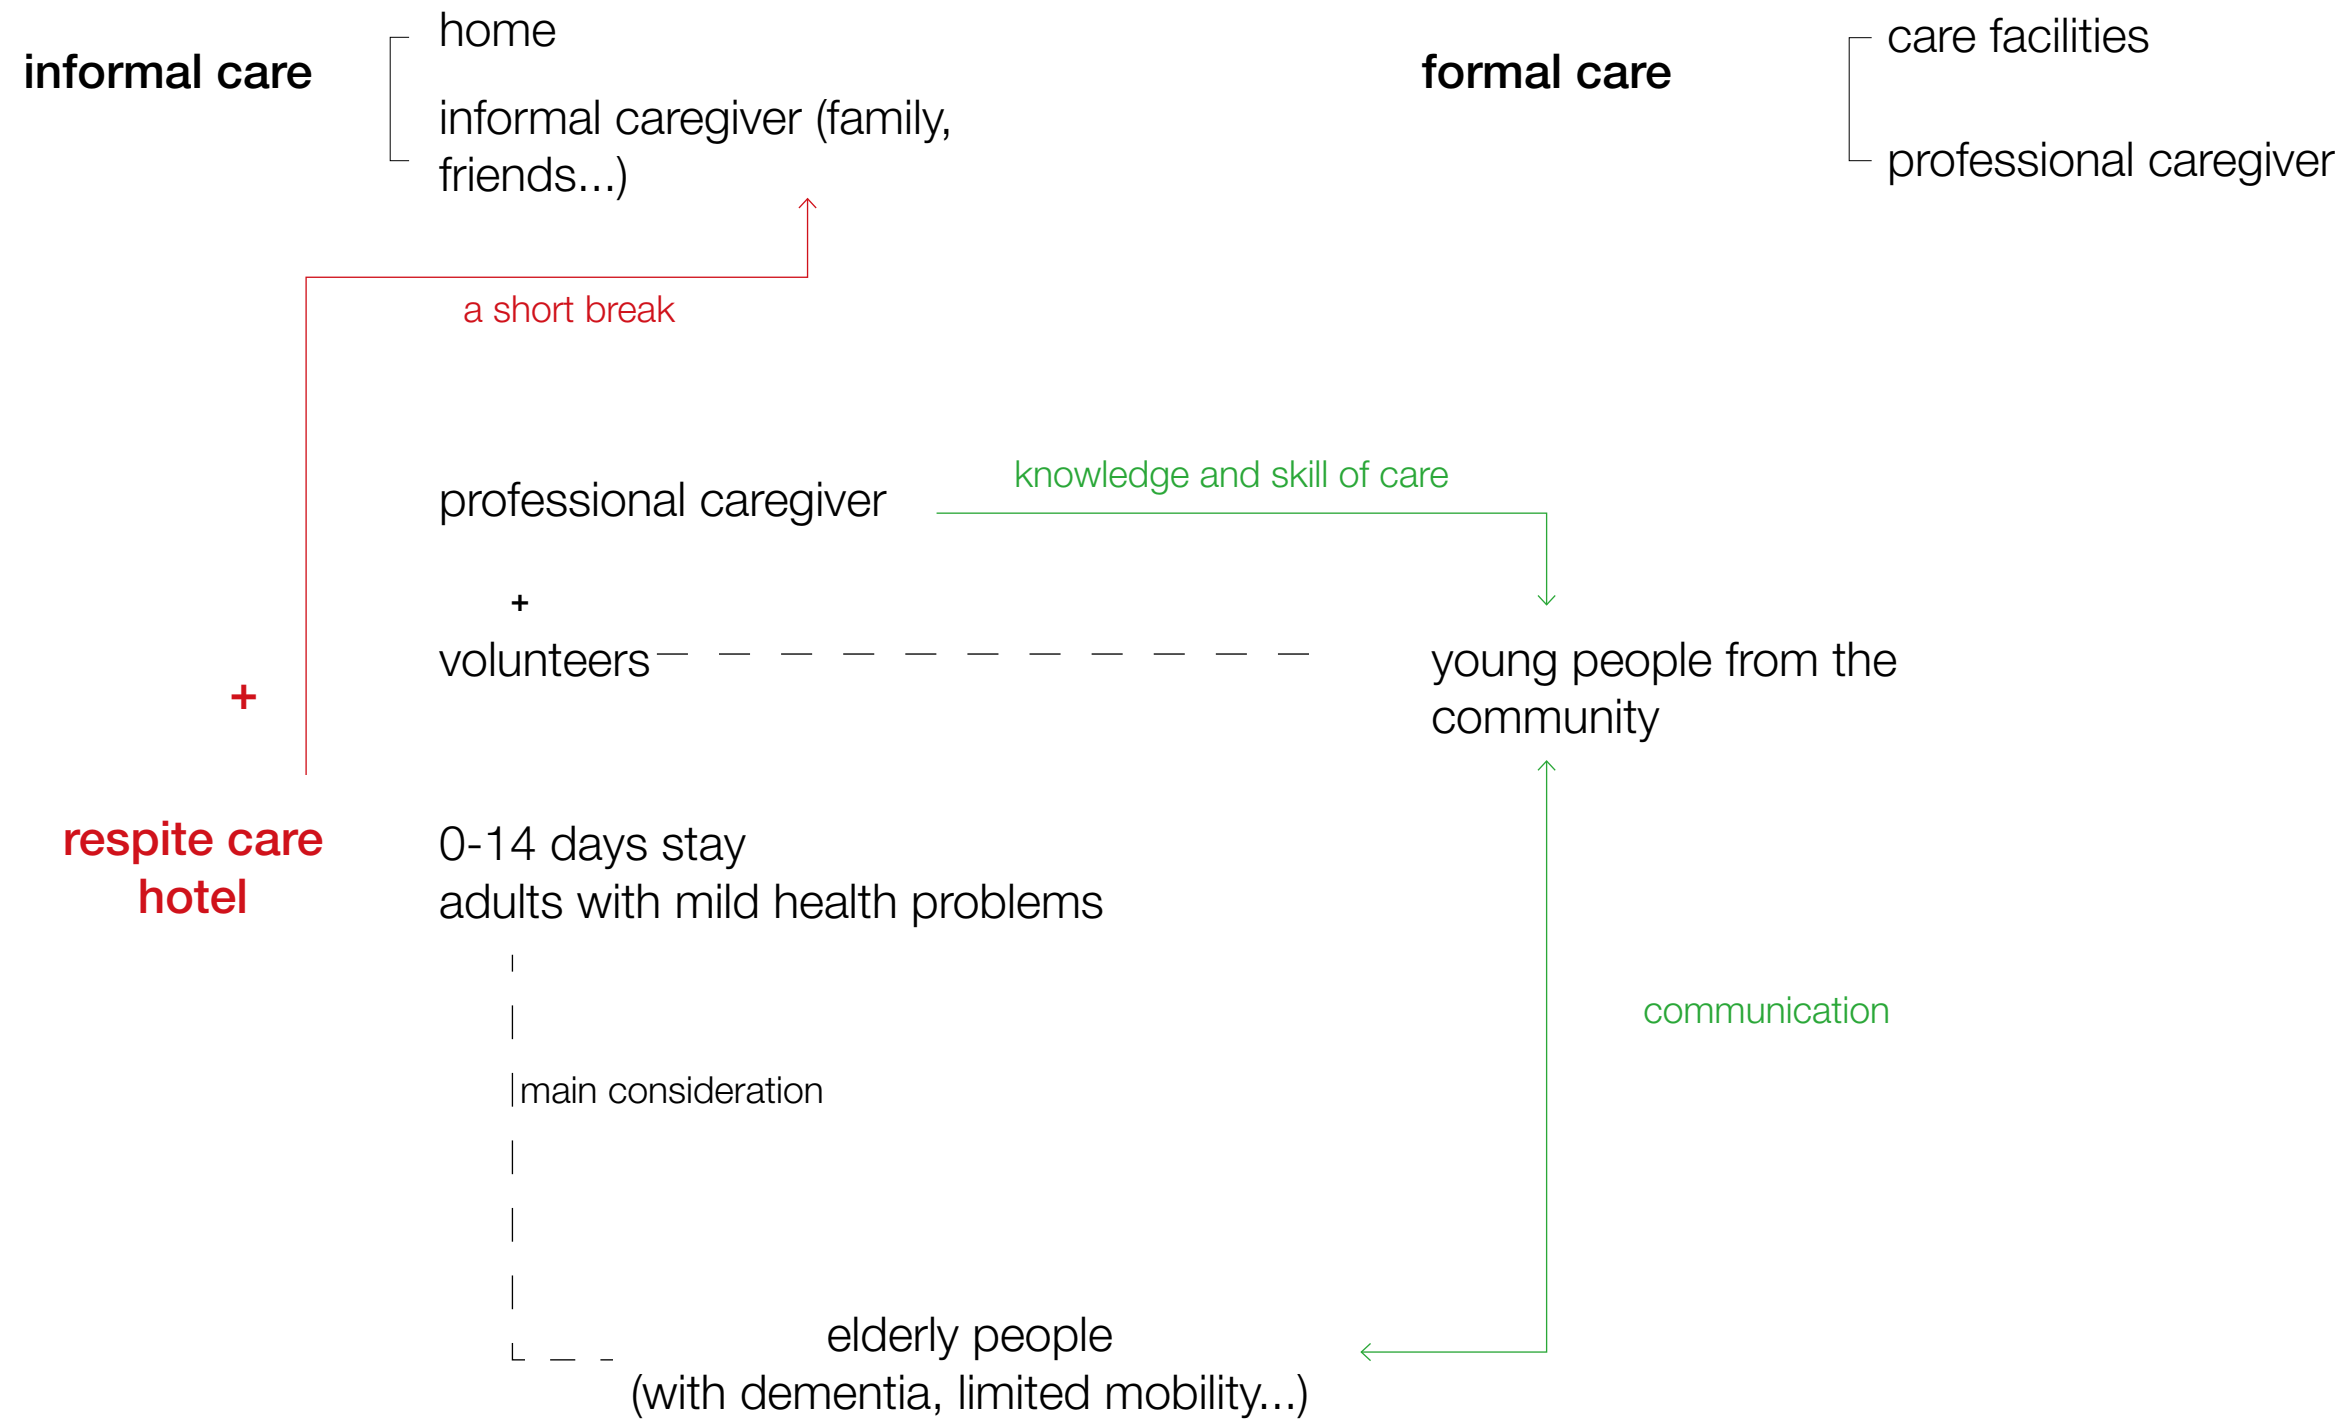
informal care

home

informal caregiver (family, friends...)

formal care

care facilities

professional caregiver

a short break

professional caregiver

knowledge and skill of care

+

volunteers

young people from the community

+

respite care hotel

0-14 days stay
adults with mild health problems

main consideration

communication

elderly people
(with dementia, limited mobility...)